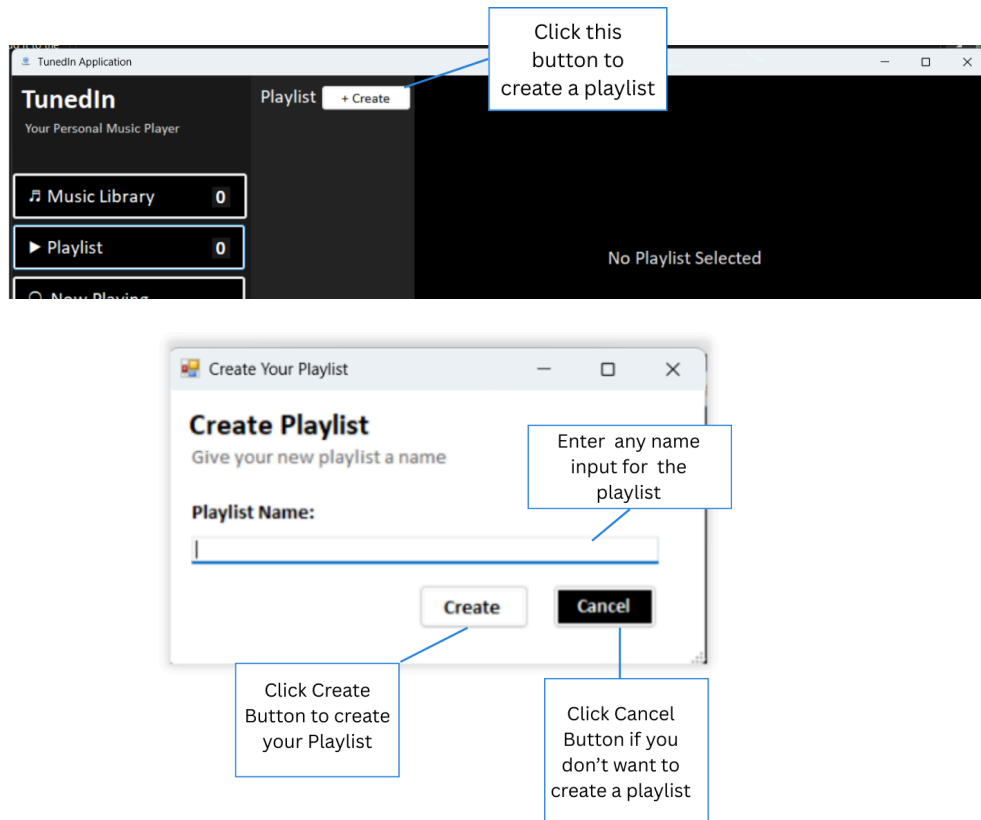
TunedIn Application

TunedIn
Your Personal Music Player

♫ Music Library 0
▶ Playlist 0
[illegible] Now Playing

Playlist + Create

Click this button to create a playlist

No Playlist Selected

Create Your Playlist

Create Playlist
Give your new playlist a name

Enter any name input for the playlist

Playlist Name:

Create
Cancel

Click Create Button to create your Playlist

Click Cancel Button if you don't want to create a playlist